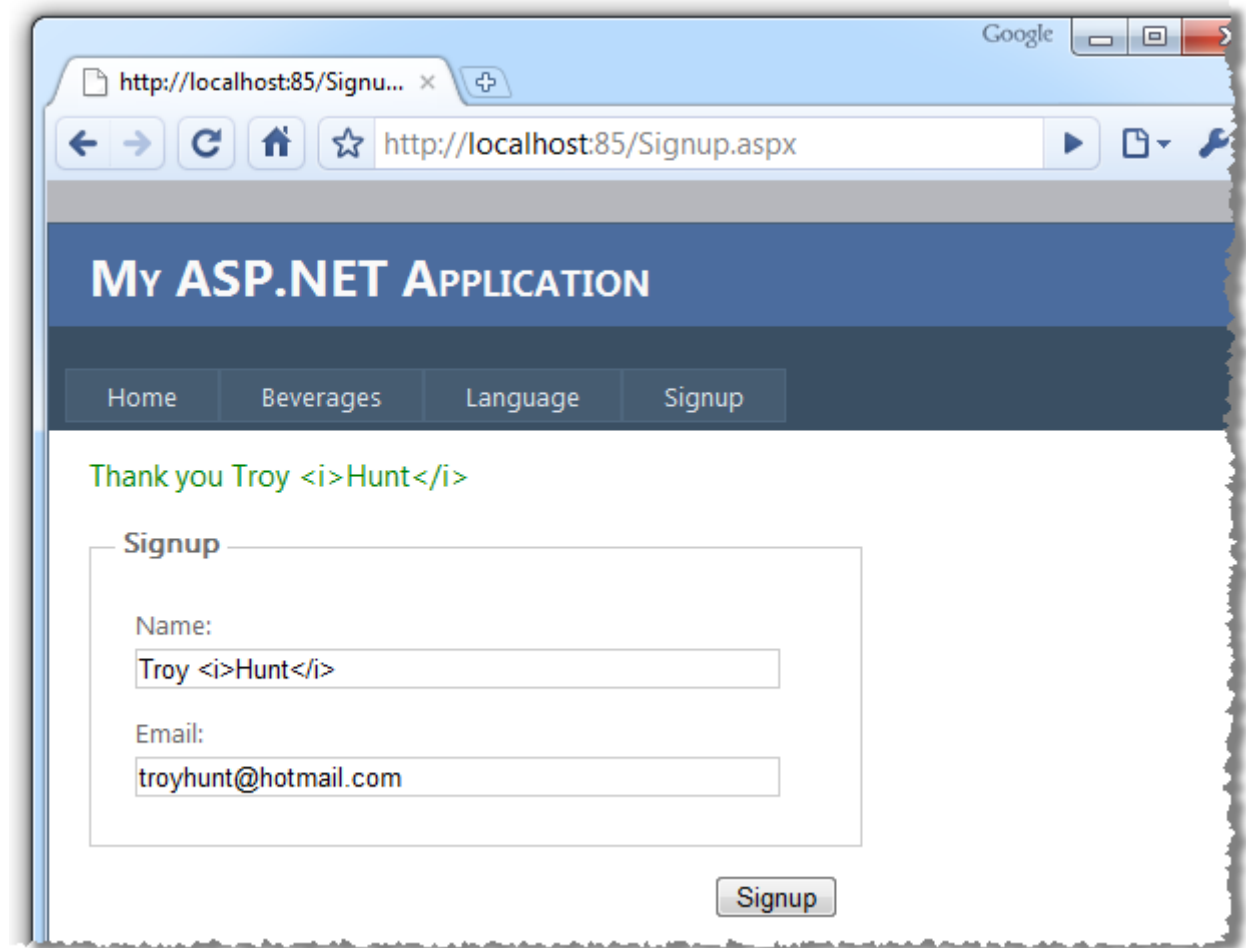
Google

http://localhost:85/Signu... ×

http://localhost:85/Signup.aspx

MY ASP.NET APPLICATION

Home | Beverages | Language | Signup

Thank you Troy <i>Hunt</i>

Signup

Name:
Troy <i>Hunt</i>

Email:
troyhunt@hotmail.com

Signup